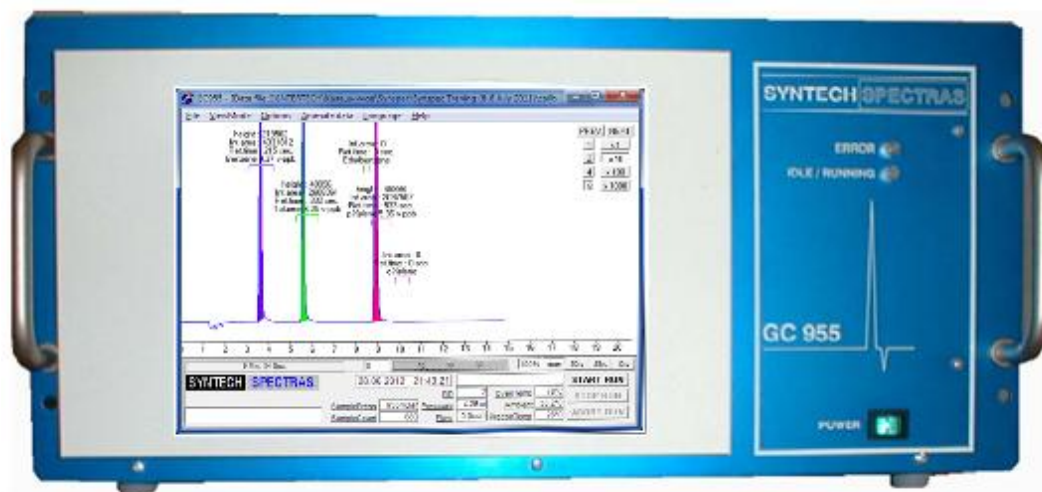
SYNTECH SPECTRAS

ERROR

IDLE / RUNNING

GC 955

POWER

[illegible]

File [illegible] Options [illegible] Language Help

PREV NEXT

x1

x10

x100

x1000

1 2 3 4 5 6 7 8 9 10 11 12 13 14 15 16 17 18 19 20

SYNTECH SPECTRAS

20.06.2012 21:43:21

START RUN

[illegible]